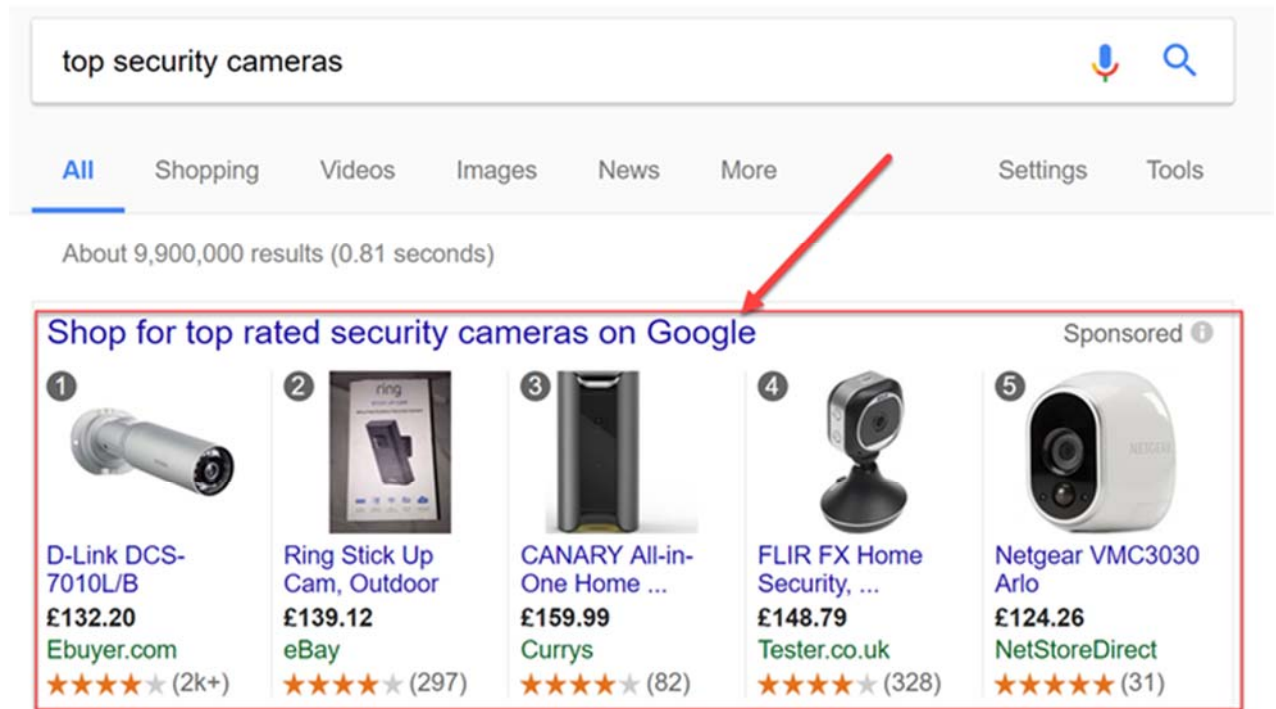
top security cameras

All Shopping Videos Images News More Settings Tools

About 9,900,000 results (0.81 seconds)

Shop for top rated security cameras on Google

Sponsored

1
D-Link DCS-7010L/B
£132.20
Ebuyer.com
★★★★★ (2k+)

2
ring
Ring Stick Up Cam, Outdoor
£139.12
eBay
★★★★★ (297)

3
CANARY All-in-One Home ...
£159.99
Currys
★★★★★ (82)

4
FLIR FX Home Security, ...
£148.79
Tester.co.uk
★★★★★ (328)

5
NETGEAR
Netgear VMC3030 Arlo
£124.26
NetStoreDirect
★★★★★ (31)